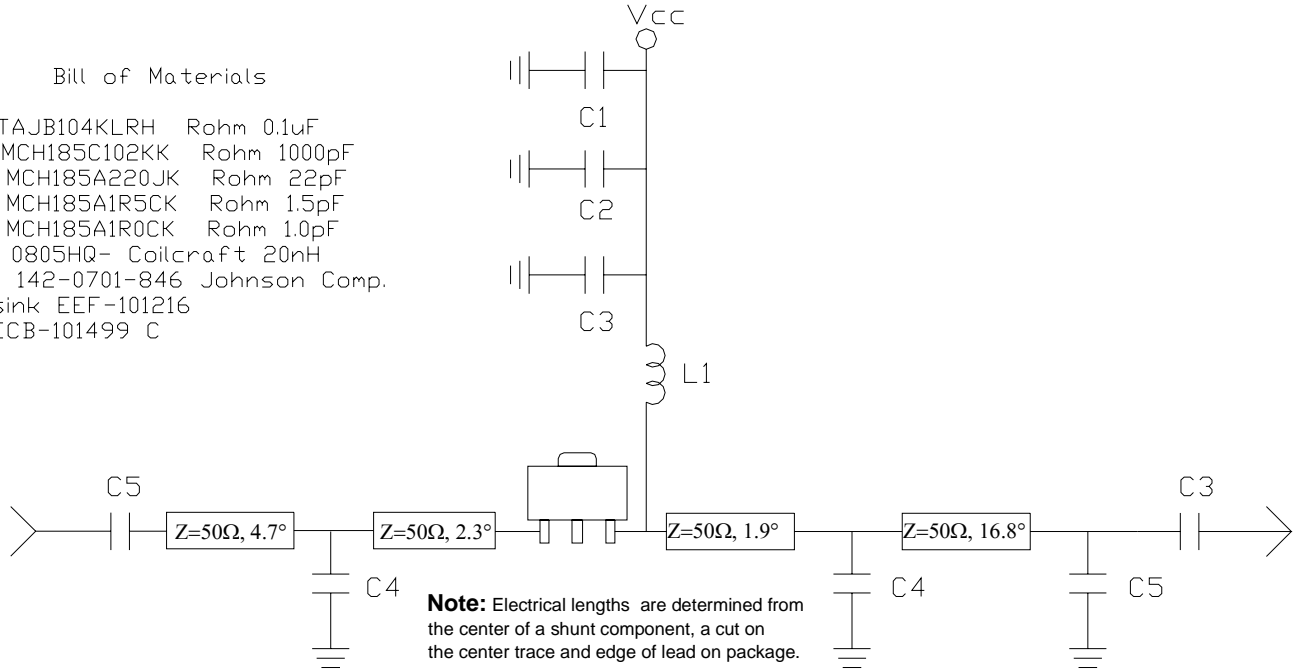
Bill of Materials

TAJB104KLRH Rohm 0.1uF
MCH185C102KK Rohm 1000pF
MCH185A220JK Rohm 22pF
MCH185A1R5CK Rohm 1.5pF
MCH185A1R0CK Rohm 1.0pF
0805HQ- Coilcraft 20nH
142-0701-846 Johnson Comp.
sink EEF-101216
CB-101499 C

Vcc

C1

C2

C3

L1

C5

$Z=50\Omega$, 4.7°

C4

$Z=50\Omega$, 2.3°

$Z=50\Omega$, 1.9°

C4

$Z=50\Omega$, 16.8°

C3

C5

**Note:** Electrical lengths are determined from the center of a shunt component, a cut on the center trace and edge of lead on package.